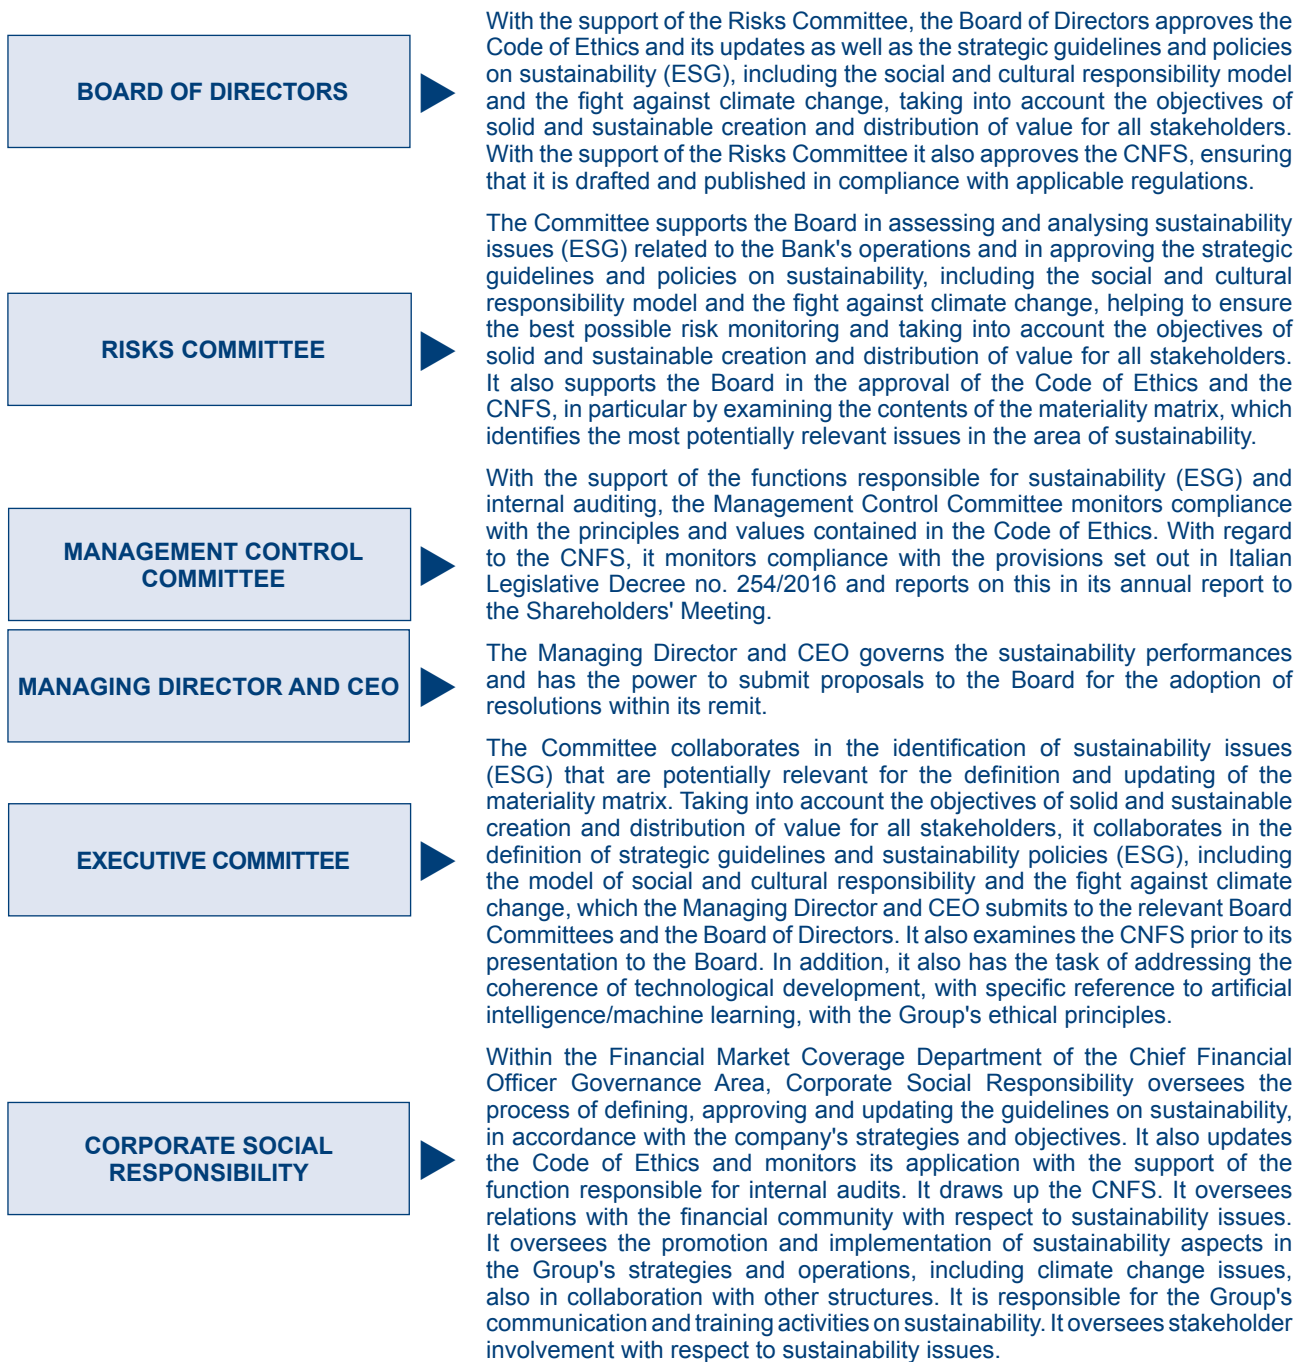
BOARD OF DIRECTORS

With the support of the Risks Committee, the Board of Directors approves the Code of Ethics and its updates as well as the strategic guidelines and policies on sustainability (ESG), including the social and cultural responsibility model and the fight against climate change, taking into account the objectives of solid and sustainable creation and distribution of value for all stakeholders. With the support of the Risks Committee it also approves the CNFS, ensuring that it is drafted and published in compliance with applicable regulations.

RISKS COMMITTEE

The Committee supports the Board in assessing and analysing sustainability issues (ESG) related to the Bank's operations and in approving the strategic guidelines and policies on sustainability, including the social and cultural responsibility model and the fight against climate change, helping to ensure the best possible risk monitoring and taking into account the objectives of solid and sustainable creation and distribution of value for all stakeholders. It also supports the Board in the approval of the Code of Ethics and the CNFS, in particular by examining the contents of the materiality matrix, which identifies the most potentially relevant issues in the area of sustainability.

MANAGEMENT CONTROL COMMITTEE

With the support of the functions responsible for sustainability (ESG) and internal auditing, the Management Control Committee monitors compliance with the principles and values contained in the Code of Ethics. With regard to the CNFS, it monitors compliance with the provisions set out in Italian Legislative Decree no. 254/2016 and reports on this in its annual report to the Shareholders' Meeting.

MANAGING DIRECTOR AND CEO

The Managing Director and CEO governs the sustainability performances and has the power to submit proposals to the Board for the adoption of resolutions within its remit.

EXECUTIVE COMMITTEE

The Committee collaborates in the identification of sustainability issues (ESG) that are potentially relevant for the definition and updating of the materiality matrix. Taking into account the objectives of solid and sustainable creation and distribution of value for all stakeholders, it collaborates in the definition of strategic guidelines and sustainability policies (ESG), including the model of social and cultural responsibility and the fight against climate change, which the Managing Director and CEO submits to the relevant Board Committees and the Board of Directors. It also examines the CNFS prior to its presentation to the Board. In addition, it also has the task of addressing the coherence of technological development, with specific reference to artificial intelligence/machine learning, with the Group's ethical principles.

CORPORATE SOCIAL RESPONSIBILITY

Within the Financial Market Coverage Department of the Chief Financial Officer Governance Area, Corporate Social Responsibility oversees the process of defining, approving and updating the guidelines on sustainability, in accordance with the company's strategies and objectives. It also updates the Code of Ethics and monitors its application with the support of the function responsible for internal audits. It draws up the CNFS. It oversees relations with the financial community with respect to sustainability issues. It oversees the promotion and implementation of sustainability aspects in the Group's strategies and operations, including climate change issues, also in collaboration with other structures. It is responsible for the Group's communication and training activities on sustainability. It oversees stakeholder involvement with respect to sustainability issues.